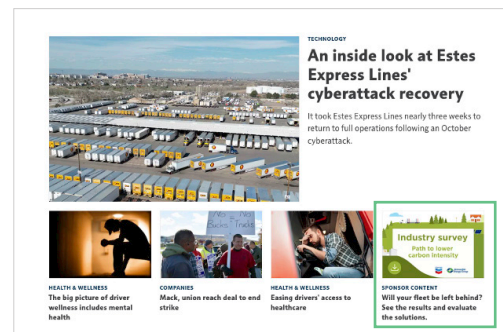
TECHNOLOGY

An inside look at Estes Express Lines' cyberattack recovery

It took Estes Express Lines nearly three weeks to return to full operations following an October cyberattack.

HEALTH & WELLNESS

The big picture of driver wellness includes mental health

No Backs Trade

COMPANIES

Mack, union reach deal to end strike

HEALTH & WELLNESS

Easing drivers' access to healthcare

Industry survey

Path to lower carbon intensity

SPONSOR CONTENT

Will your fleet be left behind? See the results and evaluate the solutions.